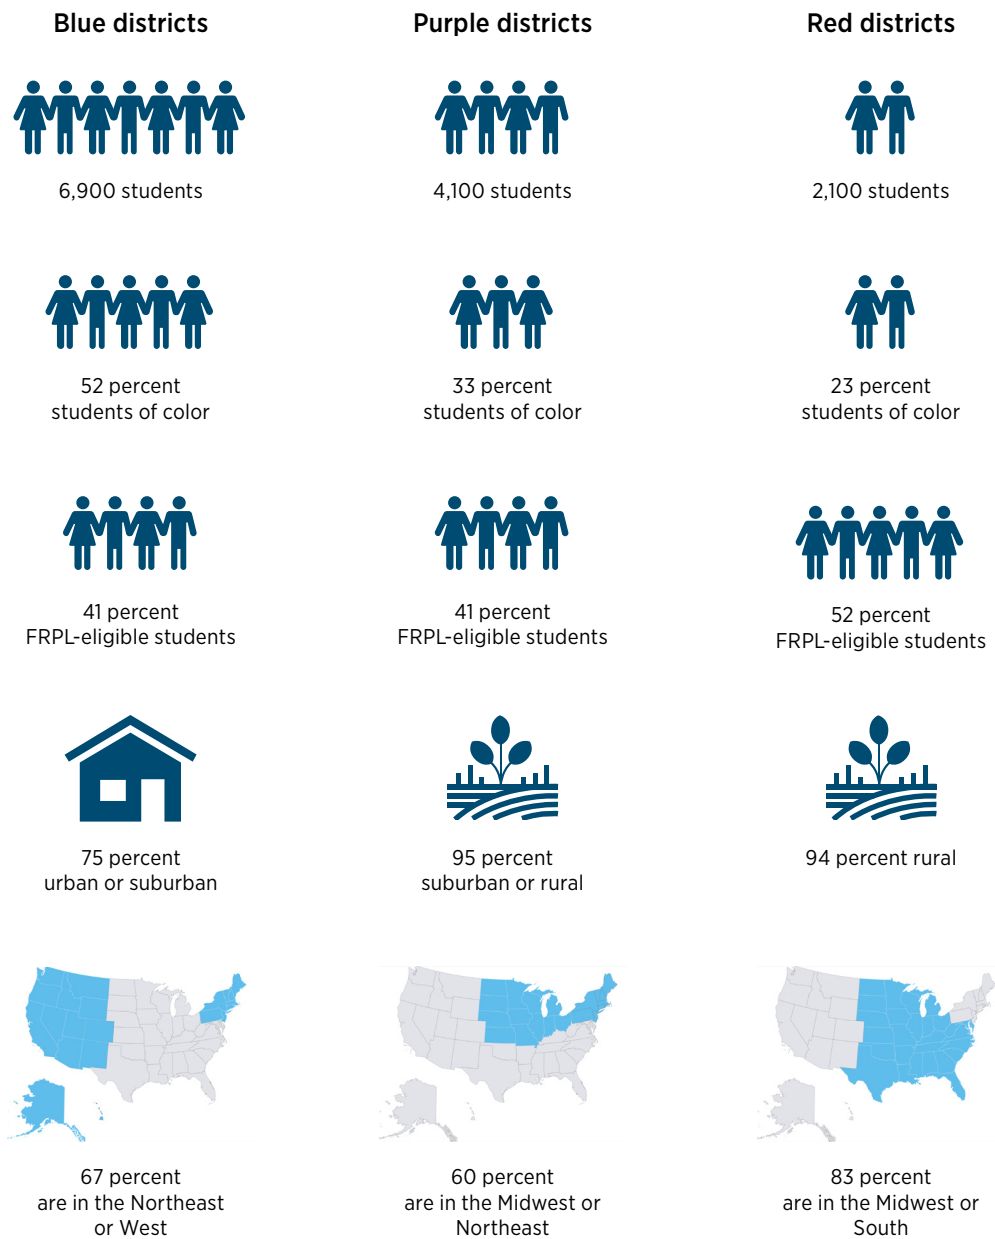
Blue districts

6,900 students

52 percent students of color

41 percent FRPL-eligible students

75 percent urban or suburban

67 percent are in the Northeast or West

Purple districts

4,100 students

33 percent students of color

41 percent FRPL-eligible students

95 percent suburban or rural

60 percent are in the Midwest or Northeast

Red districts

2,100 students

23 percent students of color

52 percent FRPL-eligible students

94 percent rural

83 percent are in the Midwest or South